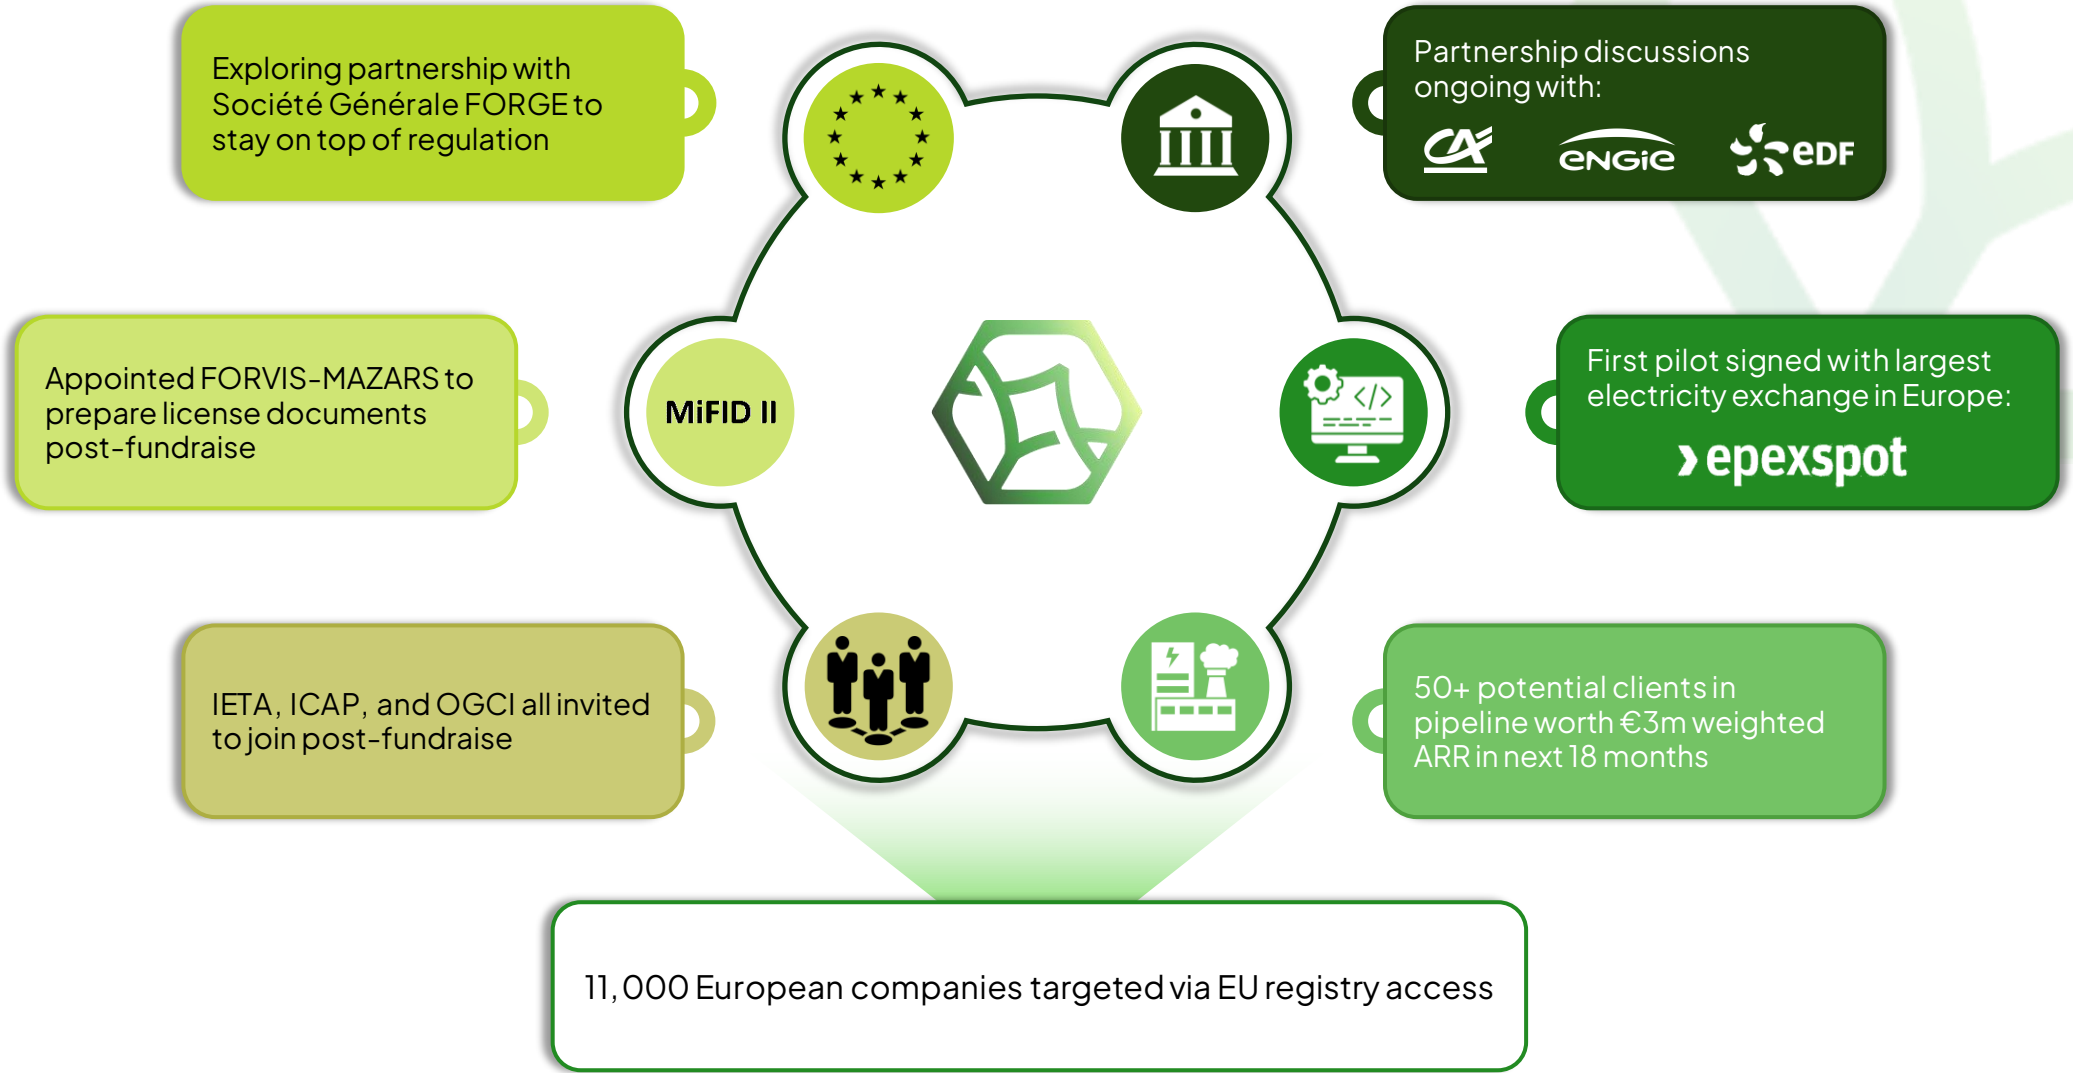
Exploring partnership with Société Générale FORGE to stay on top of regulation

Partnership discussions ongoing with:

CA

ENGIE

eDF

Appointed FORVIS-MAZARS to prepare license documents post-fundraise

MiFID II

First pilot signed with largest electricity exchange in Europe:

epexspot

IETA, ICAP, and OGCI all invited to join post-fundraise

50+ potential clients in pipeline worth €3m weighted ARR in next 18 months

11,000 European companies targeted via EU registry access